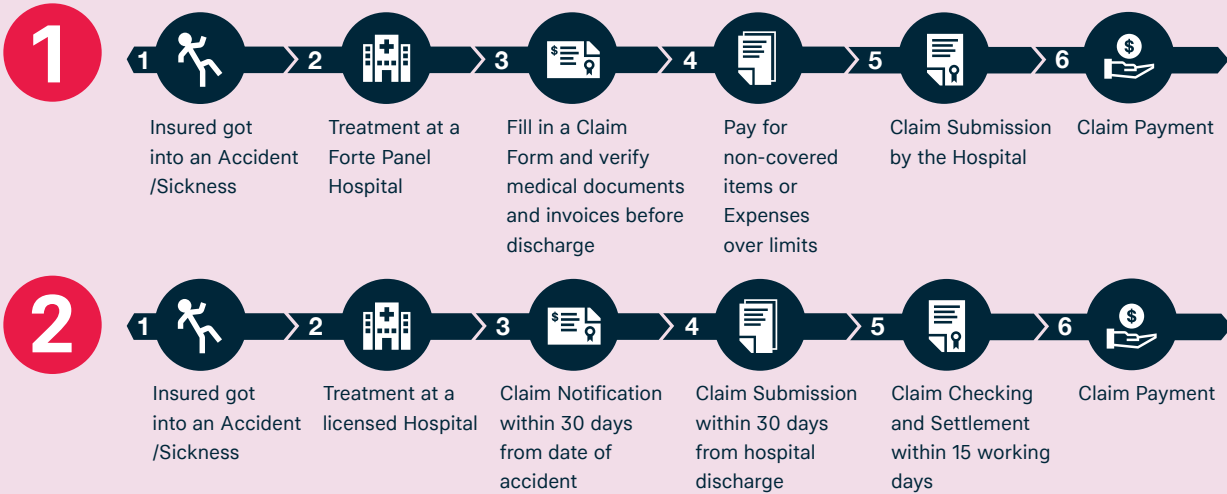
1

1 Insured got into an Accident /Sickness

2 Treatment at a Forte Panel Hospital

3 Fill in a Claim Form and verify medical documents and invoices before discharge

4 Pay for non-covered items or Expenses over limits

5 Claim Submission by the Hospital

6 Claim Payment

2

1 Insured got into an Accident /Sickness

2 Treatment at a licensed Hospital

3 Claim Notification within 30 days from date of accident

4 Claim Submission within 30 days from hospital discharge

5 Claim Checking and Settlement within 15 working days

6 Claim Payment